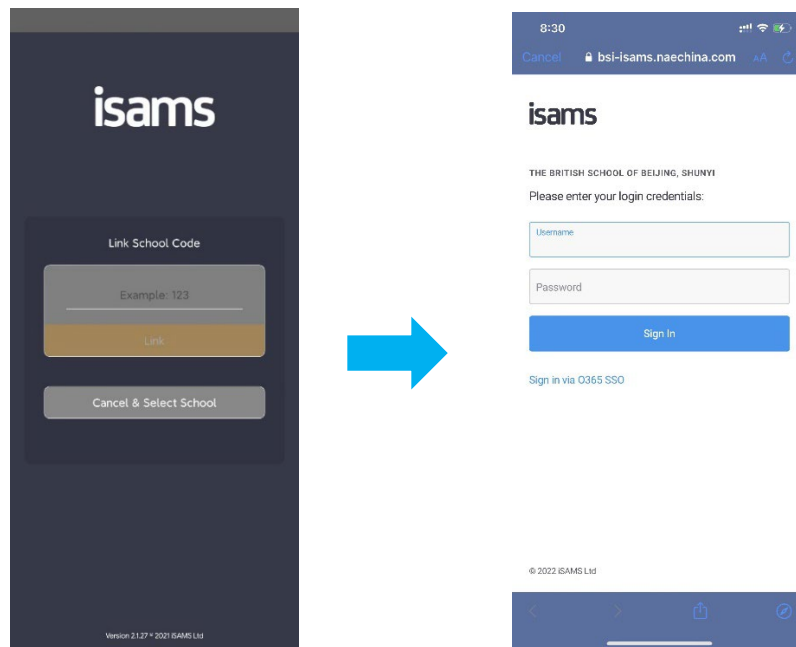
isams

Link School Code

Example: 123

Link

Cancel & Select School

Version 2.1.27 © 2021 iSAMS Ltd

8:30

Cancel bsi-isams.naechina.com AA

isams

THE BRITISH SCHOOL OF BEIJING, SHUNYI

Please enter your login credentials:

Username

Password

Sign In

Sign in via O365 SSO

© 2022 iSAMS Ltd